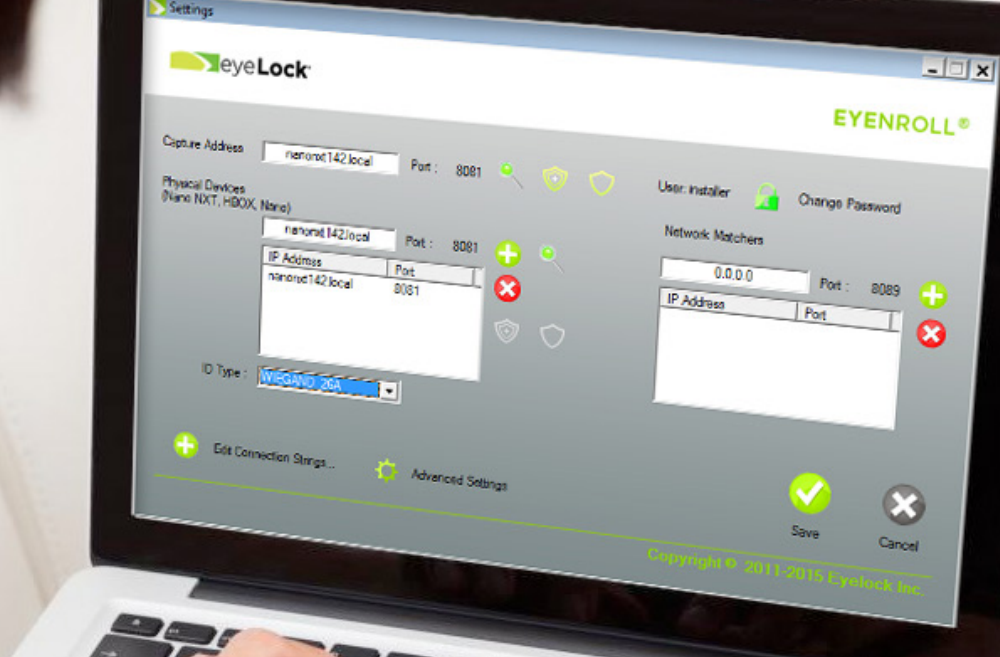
Settings

eyeLock

EYENROLL®

Capture Address nanonxt142.local Port : 8081

Physical Devices (Nano NXT, HBOX, Nano)

User: installer Change Password

nanonxt142.local Port : 8081

| IP Address | Port |
|---|---|
| nanonxt142.local | 8081 |

Network Matchers

0.0.0.0 Port : 8089

| IP Address | Port |
|---|---|

ID Type : WIEGAND_26A

Edit Connection Strings...

Advanced Settings

Save

Cancel

Copyright © 2011-2015 Eyelock Inc.